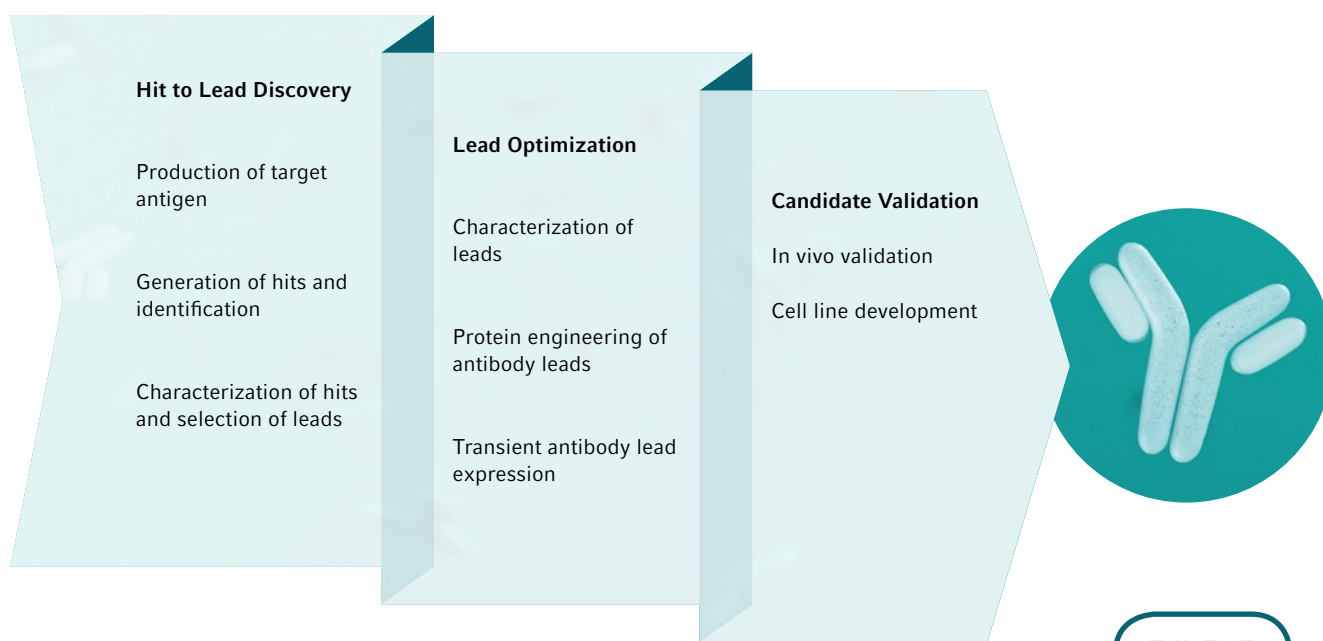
Hit to Lead Discovery

Production of target antigen

Generation of hits and identification

Characterization of hits and selection of leads

Lead Optimization

Characterization of leads

Protein engineering of antibody leads

Transient antibody lead expression

Candidate Validation

In vivo validation

Cell line development